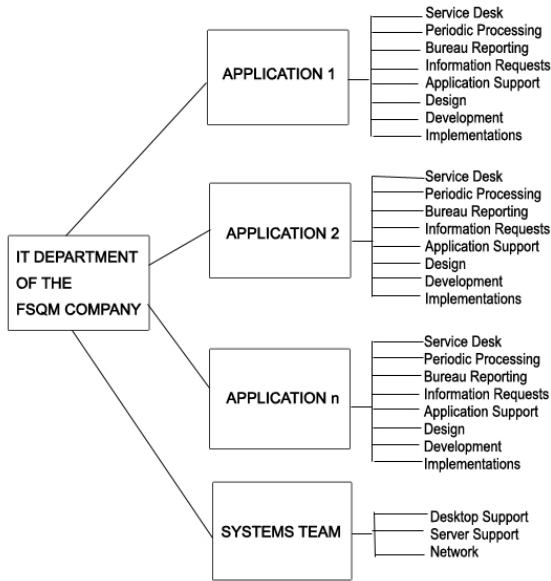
IT DEPARTMENT OF THE FSQM COMPANY

APPLICATION 1

Service Desk
Periodic Processing
Bureau Reporting
Information Requests
Application Support
Design
Development
Implementations

APPLICATION 2

Service Desk
Periodic Processing
Bureau Reporting
Information Requests
Application Support
Design
Development
Implementations

APPLICATION n

Service Desk
Periodic Processing
Bureau Reporting
Information Requests
Application Support
Design
Development
Implementations

SYSTEMS TEAM

Desktop Support
Server Support
Network